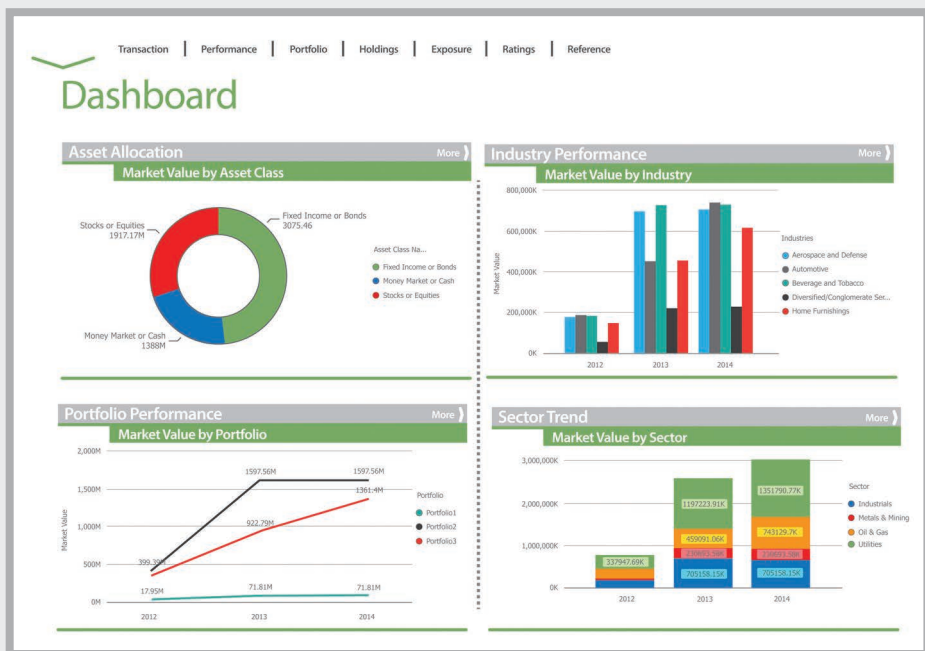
Transaction | Performance | Portfolio | Holdings | Exposure | Ratings | Reference

Dashboard

Asset Allocation
More
Market Value by Asset Class

Stocks or Equities 1917.17M
Fixed Income or Bonds 3075.46
Money Market or Cash 1388M

Asset Class Na...
Fixed Income or Bonds
Money Market or Cash
Stocks or Equities

Industry Performance
More
Market Value by Industry

800,000K
600,000K
400,000K
200,000K
0K
Market Value
2012
2013
2014

Industries
Aerospace and Defense
Automotive
Beverage and Tobacco
Diversified/Conglomerate Ser...
Home Furnishings

Portfolio Performance
More
Market Value by Portfolio

2,000M
1,500M
1,000M
500M
0M
Market Value
1597.56M
1597.56M
1361.4M
922.79M
399.39M
71.81M
17.95M
71.81M
2012
2013
2014

Portfolio
Portfolio1
Portfolio2
Portfolio3

Sector Trend
More
Market Value by Sector

3,000,000K
2,000,000K
1,000,000K
0K
337947.69K
1197223.91K
459091.06K
239693.58K
705158.15K
1351790.77K
743129.7K
239693.58K
705158.15K
2012
2013
2014

Sector
Industrials
Metals & Mining
Oil & Gas
Utilities